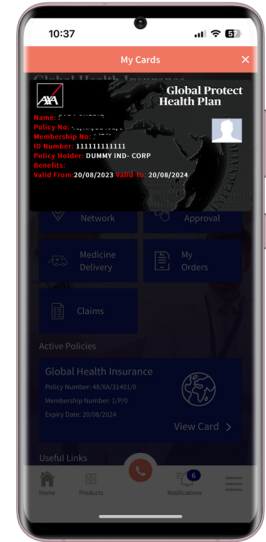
10:37

My Cards

×

AXA

Global Protect Health Plan

Name: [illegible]
Policy No: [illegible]
Membership No: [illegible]
ID Number: 111111111111
Policy Holder: DUMMY IND- CORP
Benefits:
Valid From: 20/08/2023 Valid To: 20/08/2024

Network

Approval

Medicine Delivery

My Orders

Claims

Active Policies

Global Health Insurance

Policy Number: 48/XA/31401/0

Membership Number: 1/P/0

Expiry Date: 20/08/2024

View Card >

Useful Links

Home

Products

6

Notifications